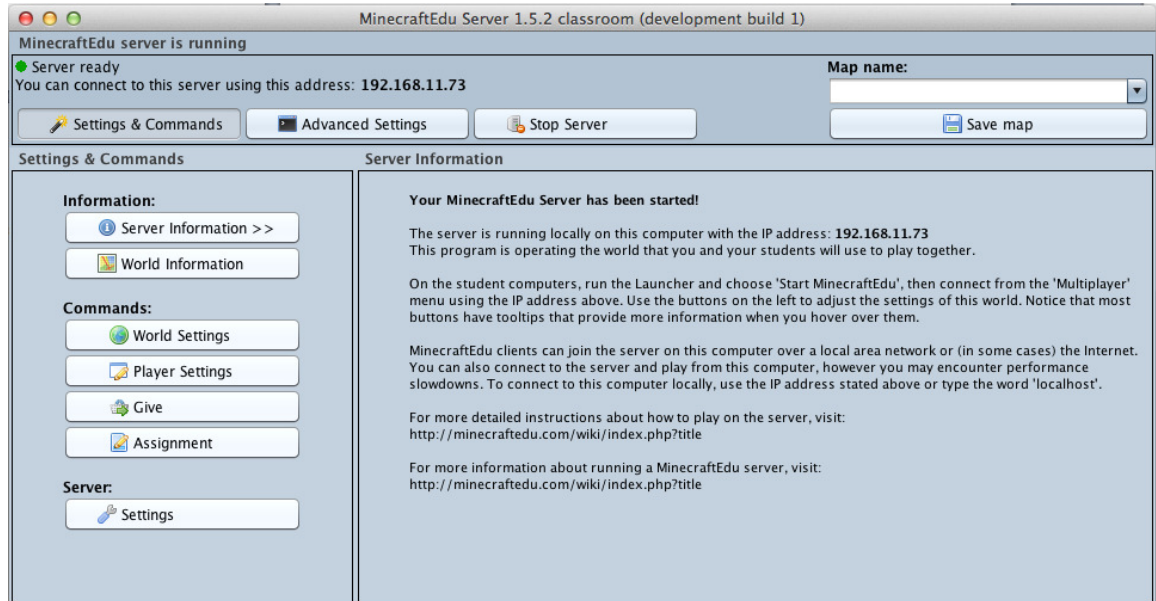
MinecraftEdu Server 1.5.2 classroom (development build 1)

MinecraftEdu server is running

Server ready
You can connect to this server using this address: **192.168.11.73**

Map name:

Settings & Commands | Advanced Settings | Stop Server | Save map

Settings & Commands

Information:
Server Information >>
World Information

Commands:
World Settings
Player Settings
Give
Assignment

Server:
Settings

Server Information

**Your MinecraftEdu Server has been started!**

The server is running locally on this computer with the IP address: **192.168.11.73**
This program is operating the world that you and your students will use to play together.

On the student computers, run the Launcher and choose 'Start MinecraftEdu', then connect from the 'Multiplayer' menu using the IP address above. Use the buttons on the left to adjust the settings of this world. Notice that most buttons have tooltips that provide more information when you hover over them.

MinecraftEdu clients can join the server on this computer over a local area network or (in some cases) the Internet. You can also connect to the server and play from this computer, however you may encounter performance slowdowns. To connect to this computer locally, use the IP address stated above or type the word 'localhost'.

For more detailed instructions about how to play on the server, visit:
http://minecraftedu.com/wiki/index.php?title

For more information about running a MinecraftEdu server, visit:
http://minecraftedu.com/wiki/index.php?title